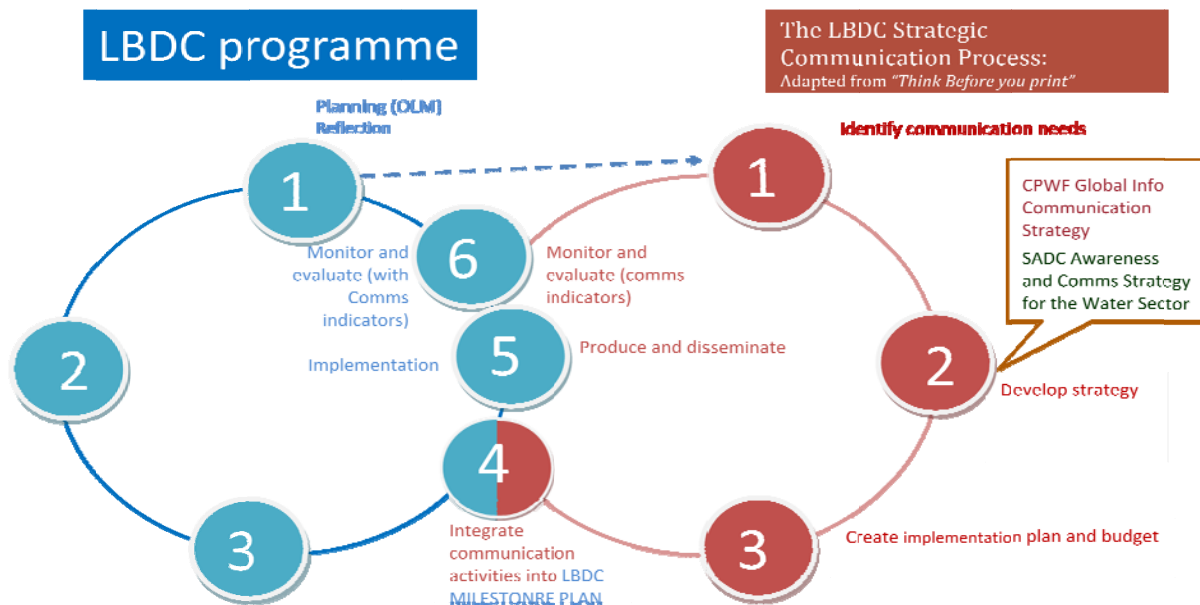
LBDC programme

The LBDC Strategic Communication Process:
Adapted from "Think Before you print"

Planning (OLM)
Reflection

Identify communication needs

1

1

CPWF Global Info Communication Strategy

SADC Awareness and Comms Strategy for the Water Sector

Monitor and evaluate (with Comms indicators)

6

Monitor and evaluate (comms indicators)

2

Implementation

5

Produce and disseminate

2

Develop strategy

4

3

Integrate communication activities into LBDC MILESTONRE PLAN

3

Create implementation plan and budget